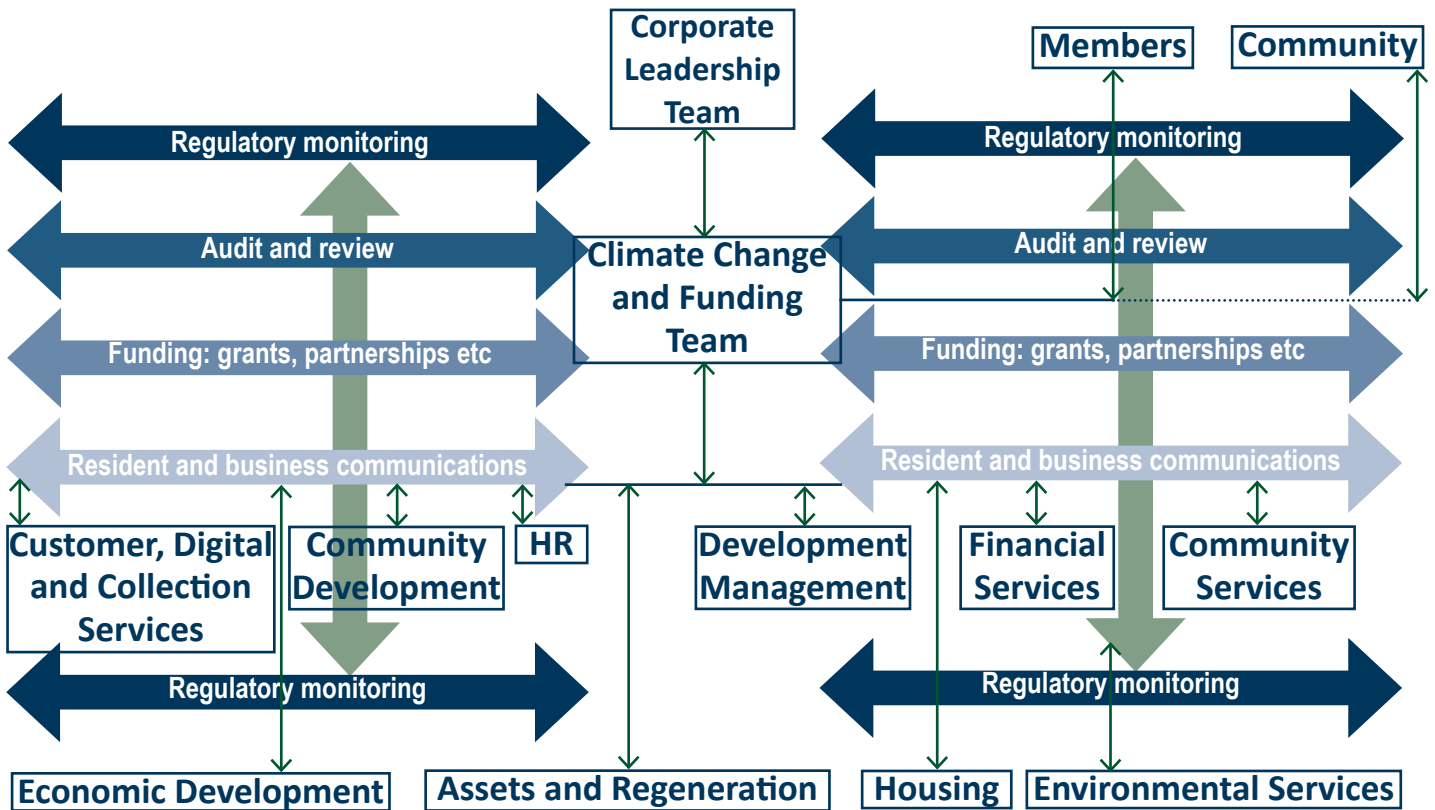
Corporate Leadership Team

Members

Community

Regulatory monitoring

Regulatory monitoring

Audit and review

Audit and review

Climate Change and Funding Team

Funding: grants, partnerships etc

Funding: grants, partnerships etc

Resident and business communications

Resident and business communications

Customer, Digital and Collection Services

Community Development

HR

Development Management

Financial Services

Community Services

Regulatory monitoring

Regulatory monitoring

Economic Development

Assets and Regeneration

Housing

Environmental Services